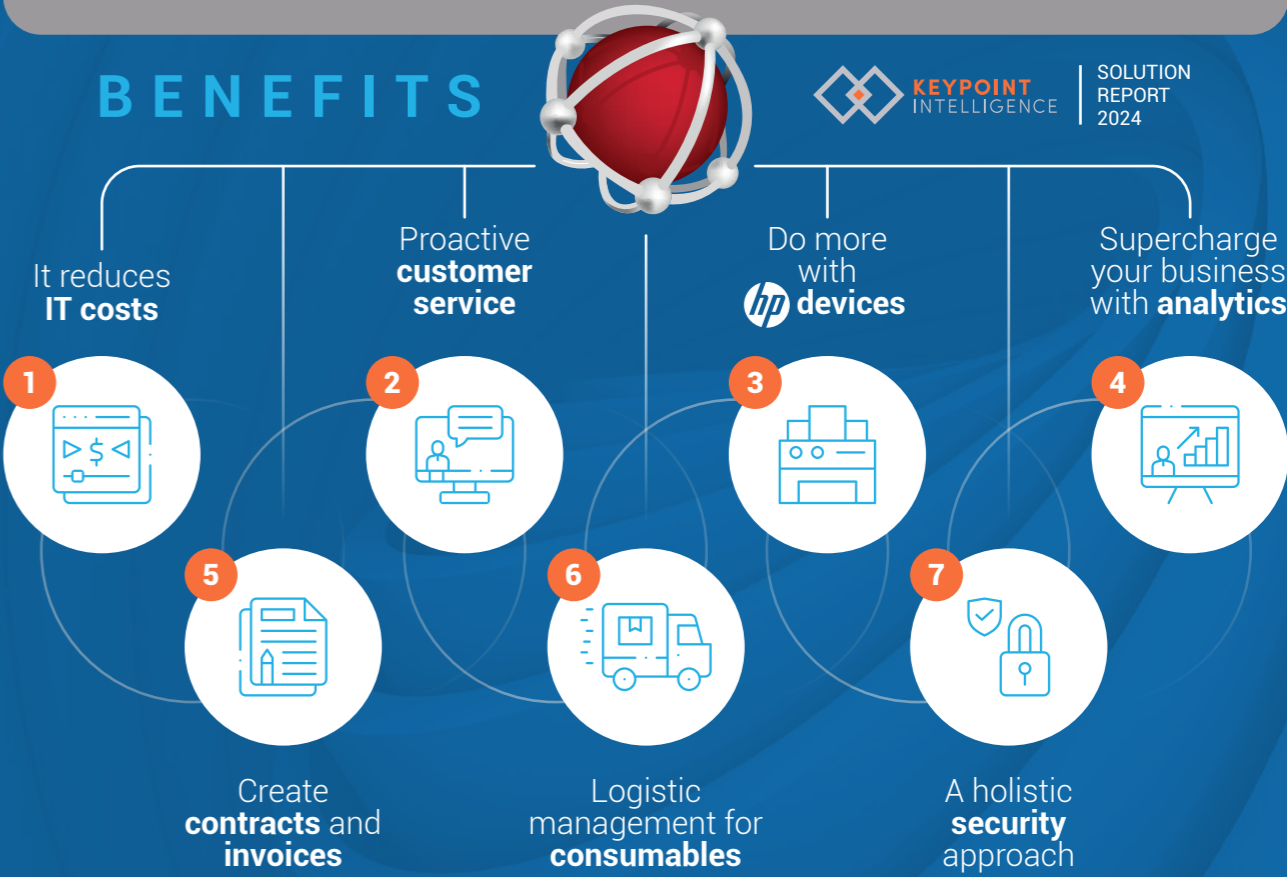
BENEFITS

KEYPOINT INTELLIGENCE

SOLUTION REPORT 2024

It reduces **IT costs**

Proactive **customer service**

Do more with hp **devices**

Supercharge your business with **analytics**

1

2

3

4

5

6

7

Create **contracts** and **invoices**

Logistic management for **consumables**

A holistic **security** approach